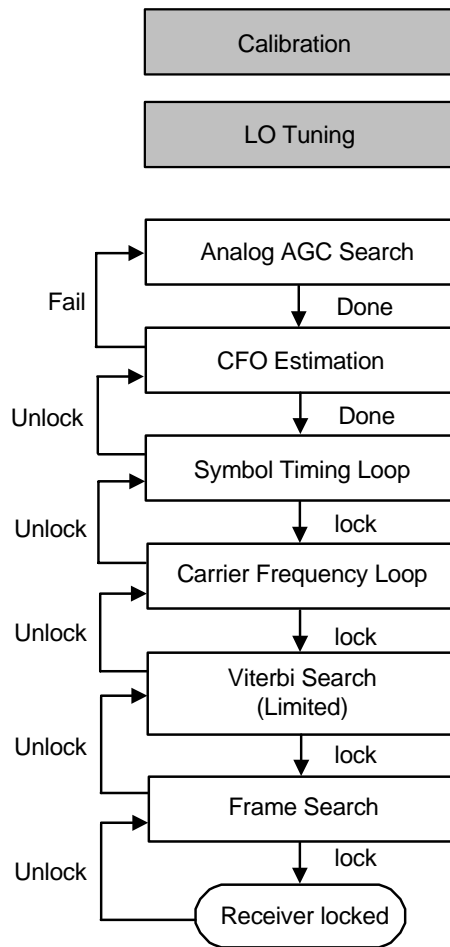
Calibration

LO Tuning

Analog AGC Search

Fail

Done

CFO Estimation

Unlock

Done

Symbol Timing Loop

Unlock

lock

Carrier Frequency Loop

Unlock

lock

Viterbi Search (Limited)

Unlock

lock

Frame Search

Unlock

lock

Receiver locked